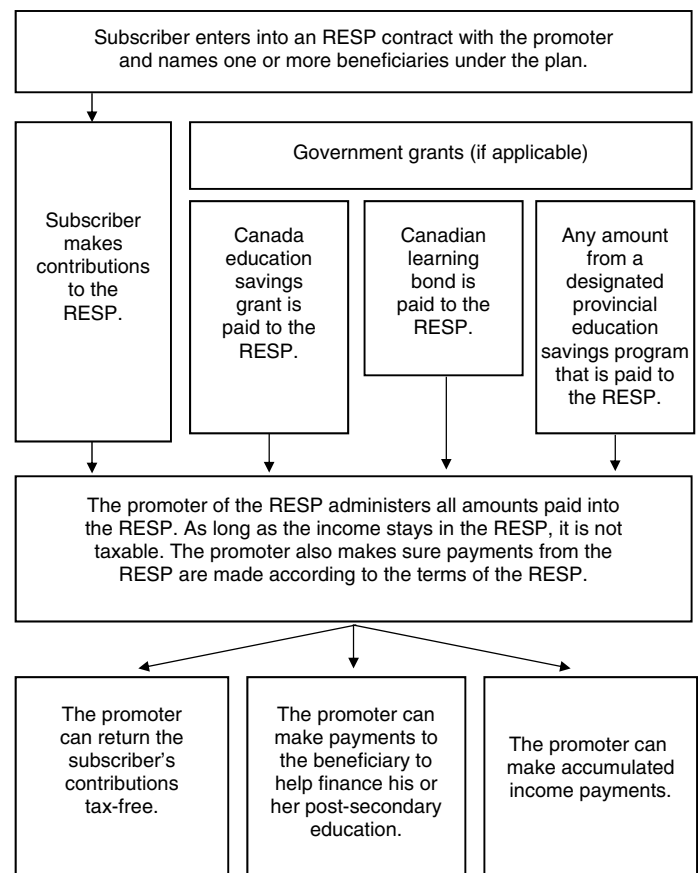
Subscriber enters into an RESP contract with the promoter and names one or more beneficiaries under the plan.

Government grants (if applicable)

Subscriber makes contributions to the RESP.

Canada education savings grant is paid to the RESP.

Canadian learning bond is paid to the RESP.

Any amount from a designated provincial education savings program that is paid to the RESP.

The promoter of the RESP administers all amounts paid into the RESP. As long as the income stays in the RESP, it is not taxable. The promoter also makes sure payments from the RESP are made according to the terms of the RESP.

The promoter can return the subscriber's contributions tax-free.

The promoter can make payments to the beneficiary to help finance his or her post-secondary education.

The promoter can make accumulated income payments.